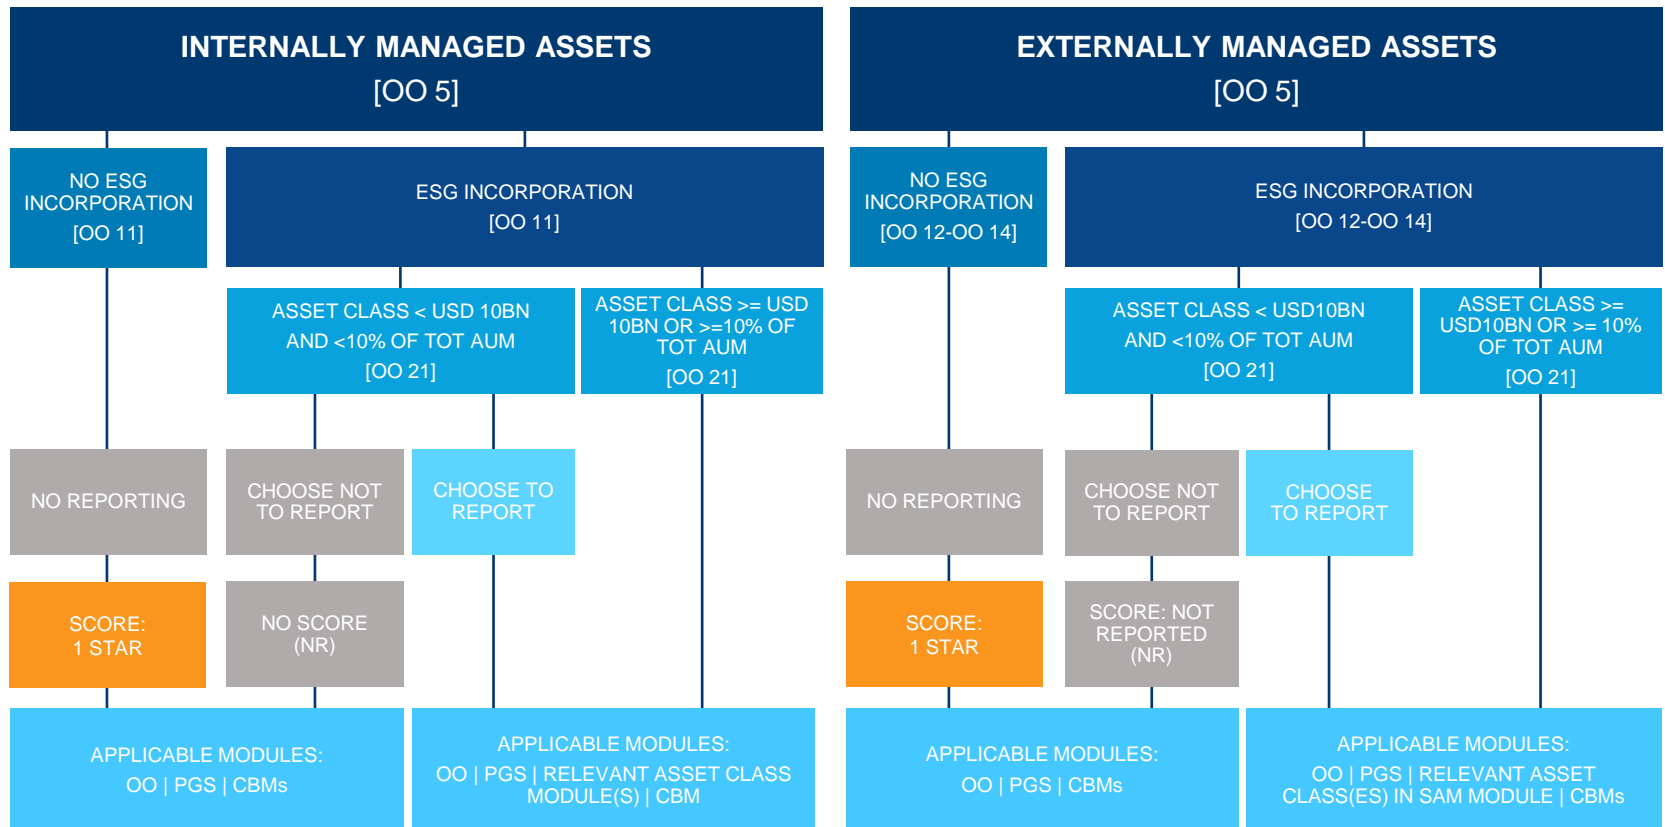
INTERNALLY MANAGED ASSETS
[OO 5]

NO ESG INCORPORATION
[OO 11]

ESG INCORPORATION
[OO 11]

ASSET CLASS < USD 10BN AND <10% OF TOT AUM
[OO 21]

ASSET CLASS >= USD 10BN OR >=10% OF TOT AUM
[OO 21]

NO REPORTING

CHOOSE NOT TO REPORT

CHOOSE TO REPORT

SCORE: 1 STAR

NO SCORE (NR)

APPLICABLE MODULES:
OO | PGS | CBMs

APPLICABLE MODULES:
OO | PGS | RELEVANT ASSET CLASS MODULE(S) | CBM

EXTERNALLY MANAGED ASSETS
[OO 5]

NO ESG INCORPORATION
[OO 12-OO 14]

ESG INCORPORATION
[OO 12-OO 14]

ASSET CLASS < USD10BN AND <10% OF TOT AUM
[OO 21]

ASSET CLASS >= USD10BN OR >= 10% OF TOT AUM
[OO 21]

NO REPORTING

CHOOSE NOT TO REPORT

CHOOSE TO REPORT

SCORE: 1 STAR

SCORE: NOT REPORTED (NR)

APPLICABLE MODULES:
OO | PGS | CBMs

APPLICABLE MODULES:
OO | PGS | RELEVANT ASSET CLASS(ES) IN SAM MODULE | CBMs